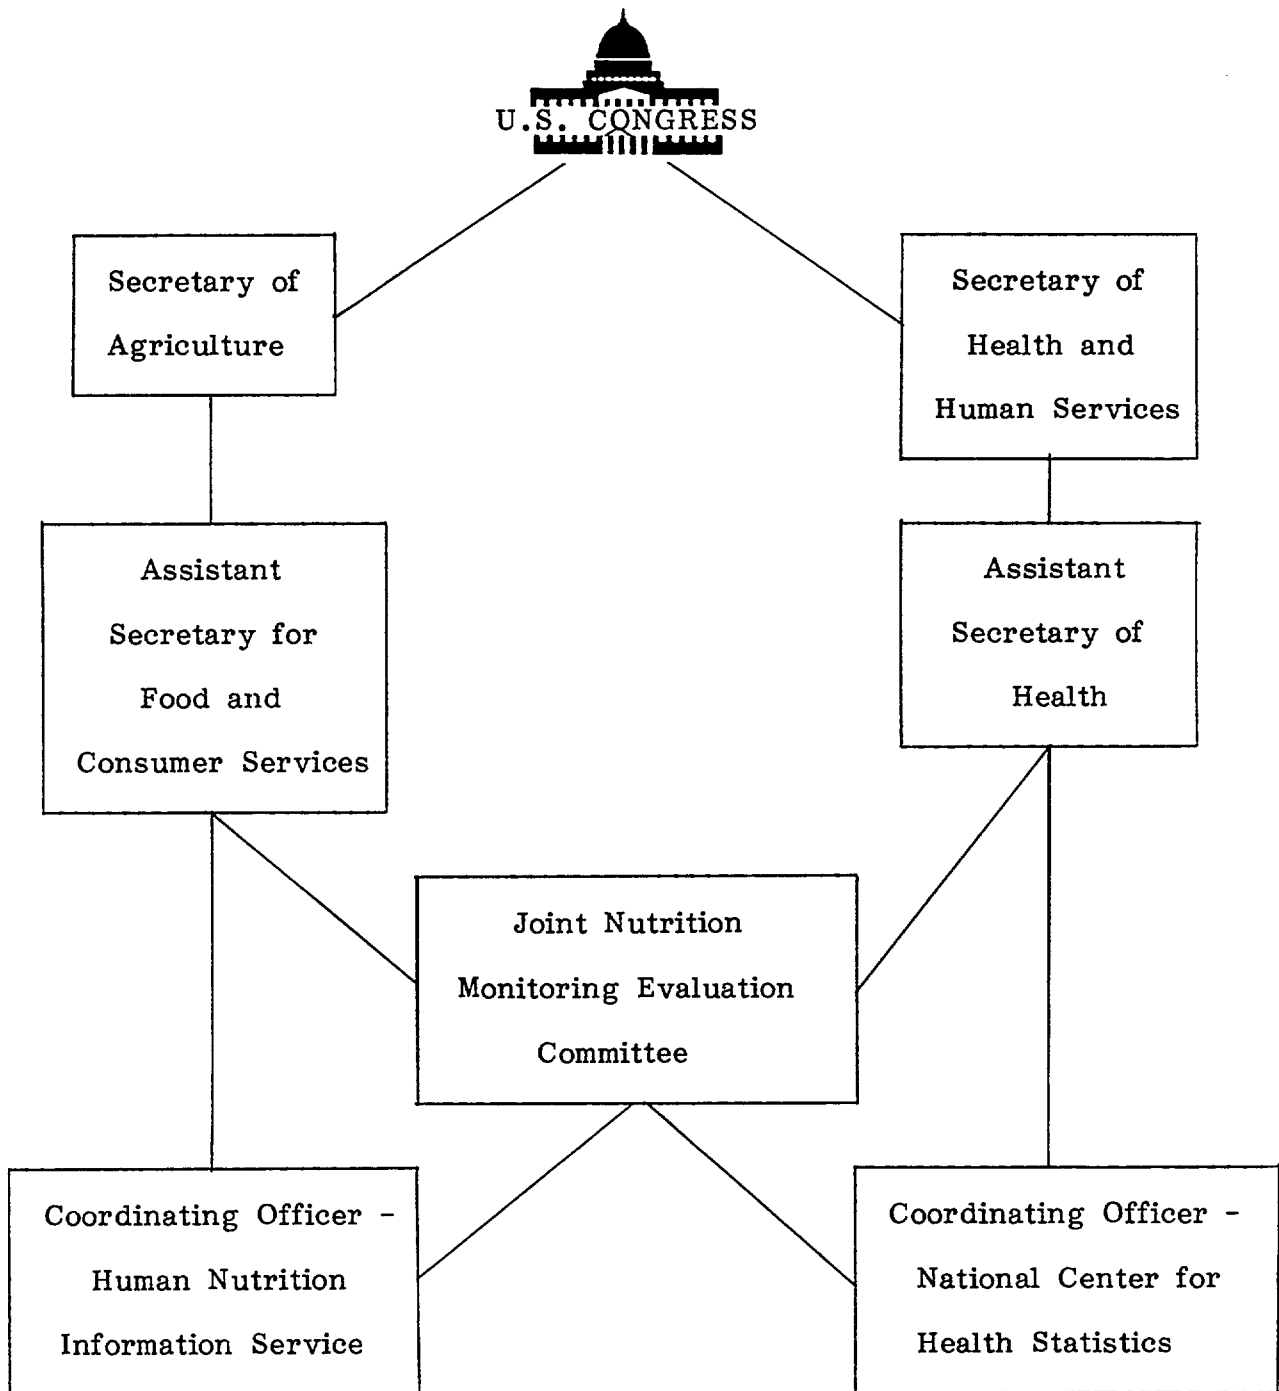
U.S. CONGRESS

Secretary of Agriculture

Secretary of Health and Human Services

Assistant Secretary for Food and Consumer Services

Assistant Secretary of Health

Joint Nutrition Monitoring Evaluation Committee

Coordinating Officer - Human Nutrition Information Service

Coordinating Officer - National Center for Health Statistics